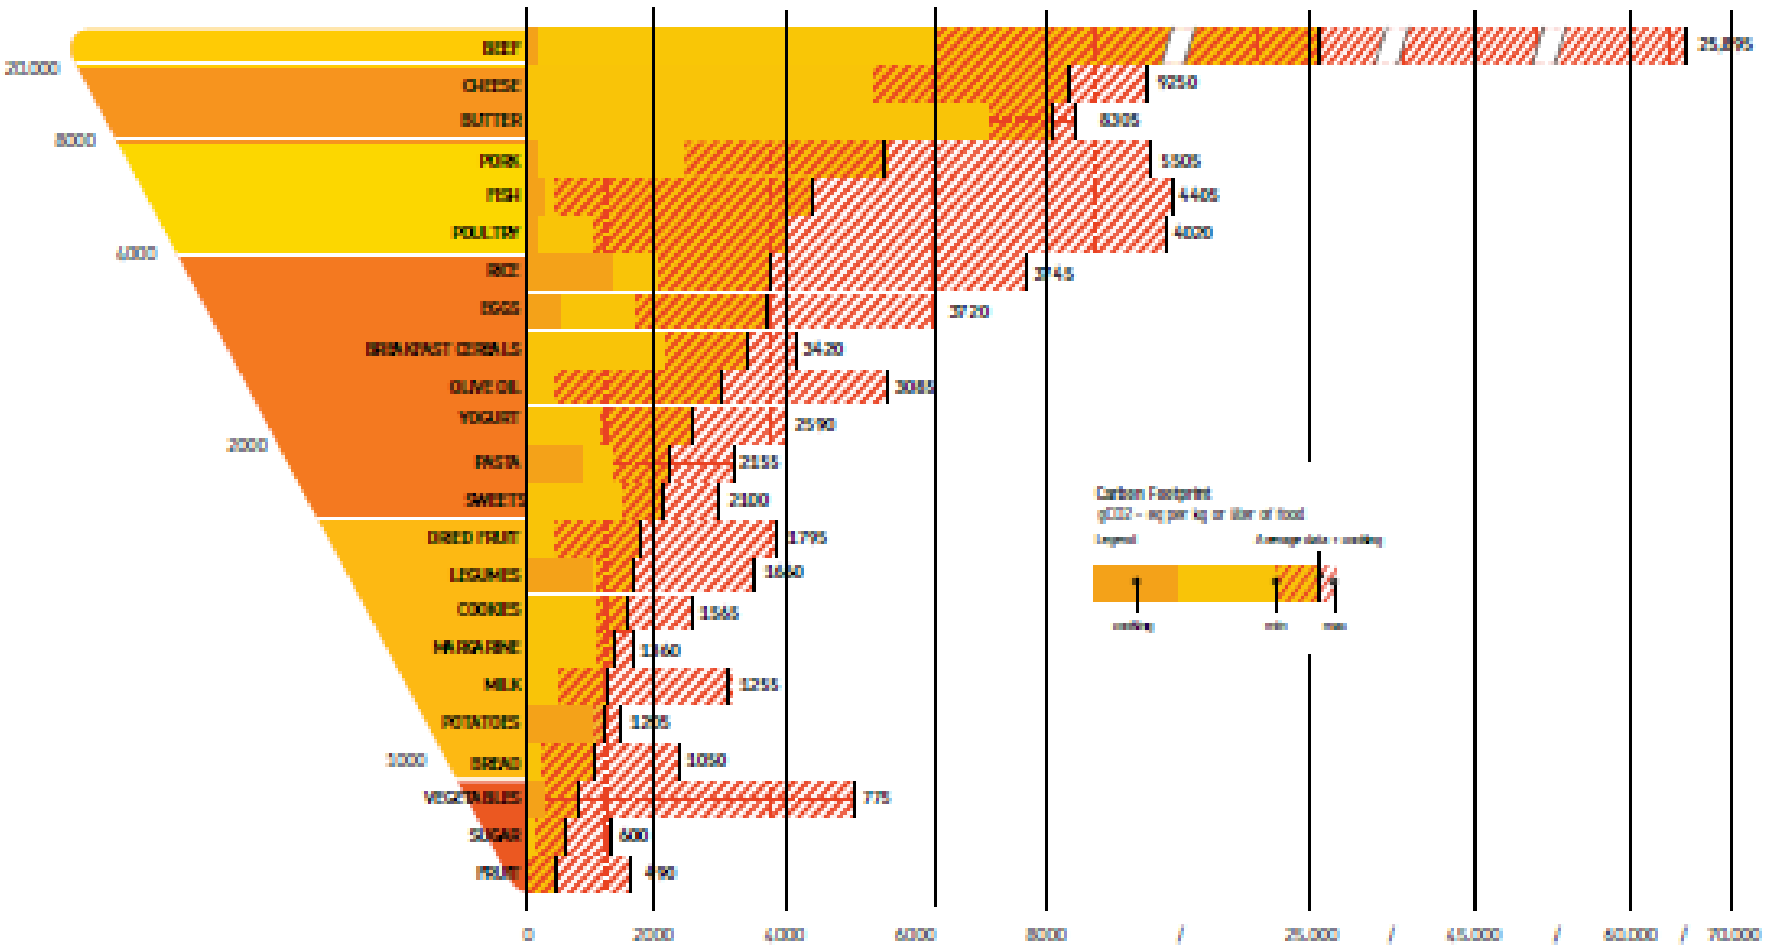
20,000
8000
6000
2000
1000

BEEF
CHEESE
BUTTER
PORK
FISH
POULTRY
RICE
EGGS
BREAKFAST CEREALS
OLIVE OIL
YOGURT
PASTA
SWEETS
DRIED FRUIT
LEGUMES
COOKIES
MARGARINE
MILK
POTATOES
BREAD
VEGETABLES
SUGAR
FRUIT

25,895
9250
8305
5505
4405
4020
3745
3720
3420
3085
2590
2155
2100
1795
1650
1565
1160
1255
1205
1050
775
600
490

Carbon Footprint
gCO2 - eq per kg or liter of food
Legend
Average data + cooking
cooking
min
max

0
2000
4000
6000
8000
25,000
45,000
60,000
70,000